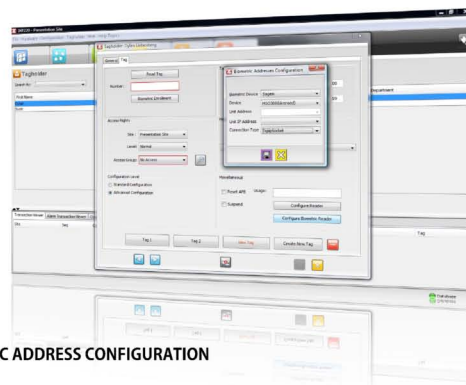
Presentation Site

Tagholder

Search By:

First Name

Tagholder Option Setting

General

Tag

Read Tag

Number:

Biometric Enrollment

Access Rights

Site: Presentation Site

Level: Normal

Access Group: No Access

Configuration Level

Standard Configuration

Advanced Configuration

Miscellaneous

Reset APB

Suspend

Configure Biometric

Configure Biometric Readers

Tag 1

Tag 2

New Tag

Create New Tag

Biometric Addresses Configuration

Biometric Device:

Device:

Unit Address:

Unit IP Address:

Connection Type:

Department

Tag

C ADDRESS CONFIGURATION